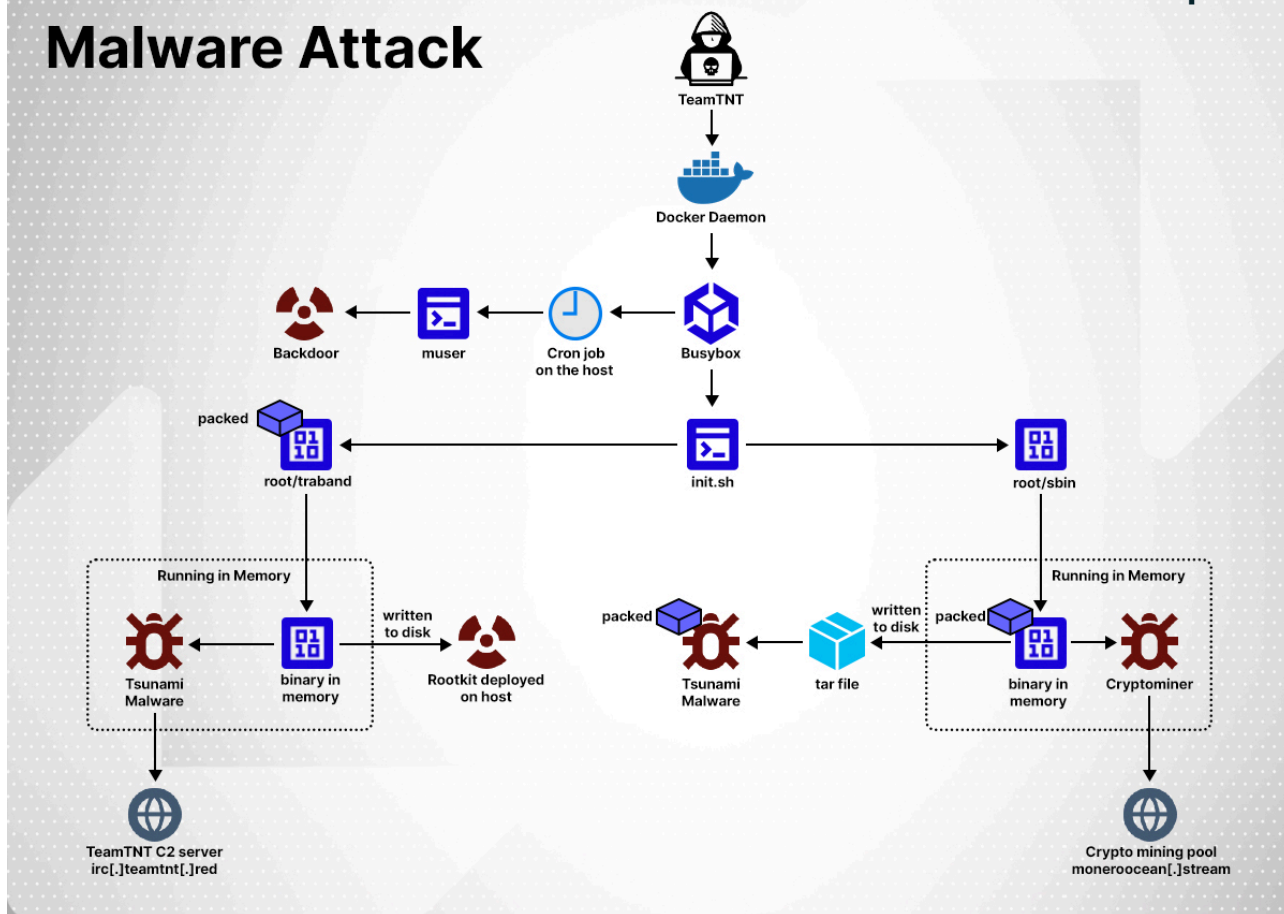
Malware Attack

TeamTNT

Docker Daemon

Backdoor

muser

Cron job on the host

Busybox

packed

root/traband

init.sh

root/sbin

Running in Memory

Tsunami Malware

binary in memory

written to disk

Rootkit deployed on host

packed

Tsunami Malware

written to disk

tar file

Running in Memory

packed

binary in memory

Cryptominer

TeamTNT C2 server irc[.]teamtnt[.]red

Crypto mining pool moneroocean[.]stream